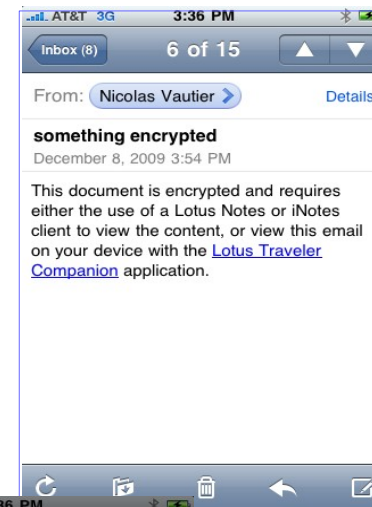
AT&T 3G 3:36 PM

Inbox (8) 6 of 15

From: Nicolas Vautier Details

something encrypted
December 8, 2009 3:54 PM

This document is encrypted and requires either the use of a Lotus Notes or iNotes client to view the content, or view this email on your device with the Lotus Traveler Companion application.

36 PM